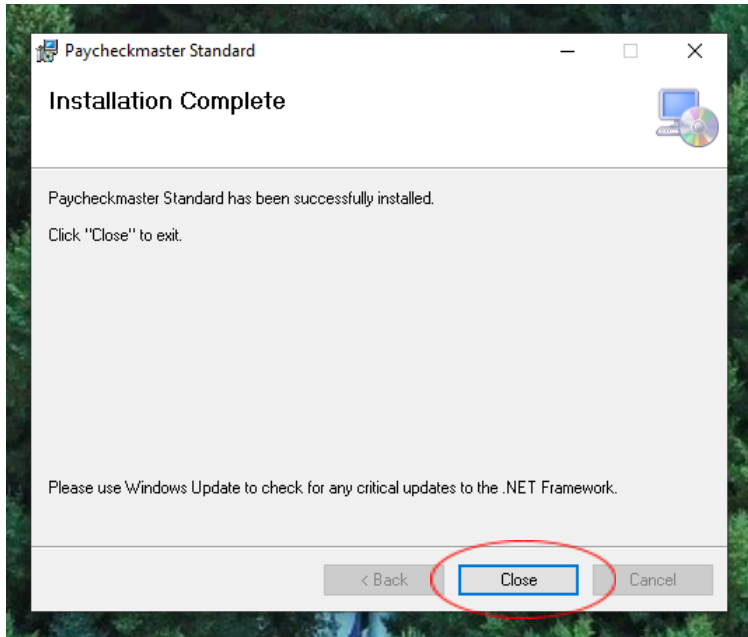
Paycheckmaster Standard

Installation Complete

Paycheckmaster Standard has been successfully installed.

Click "Close" to exit.

Please use Windows Update to check for any critical updates to the .NET Framework.

< Back

Close

Cancel